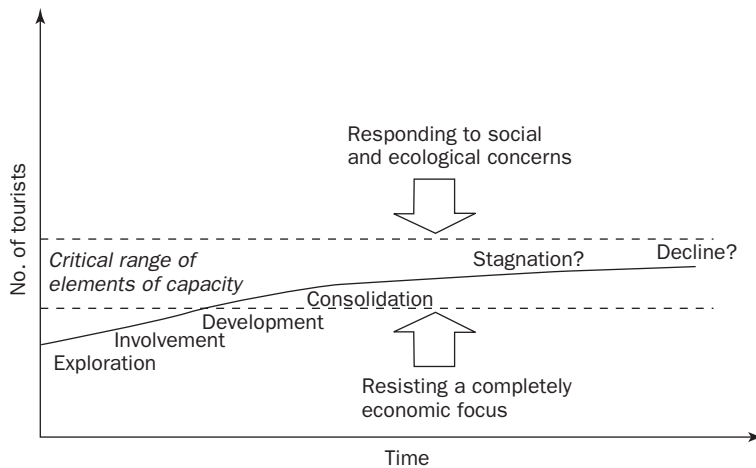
Responding to social and ecological concerns

No. of tourists

Critical range of elements of capacity

Stagnation?

Decline?

Consolidation

Development

Involvement

Exploration

Resisting a completely economic focus

Time